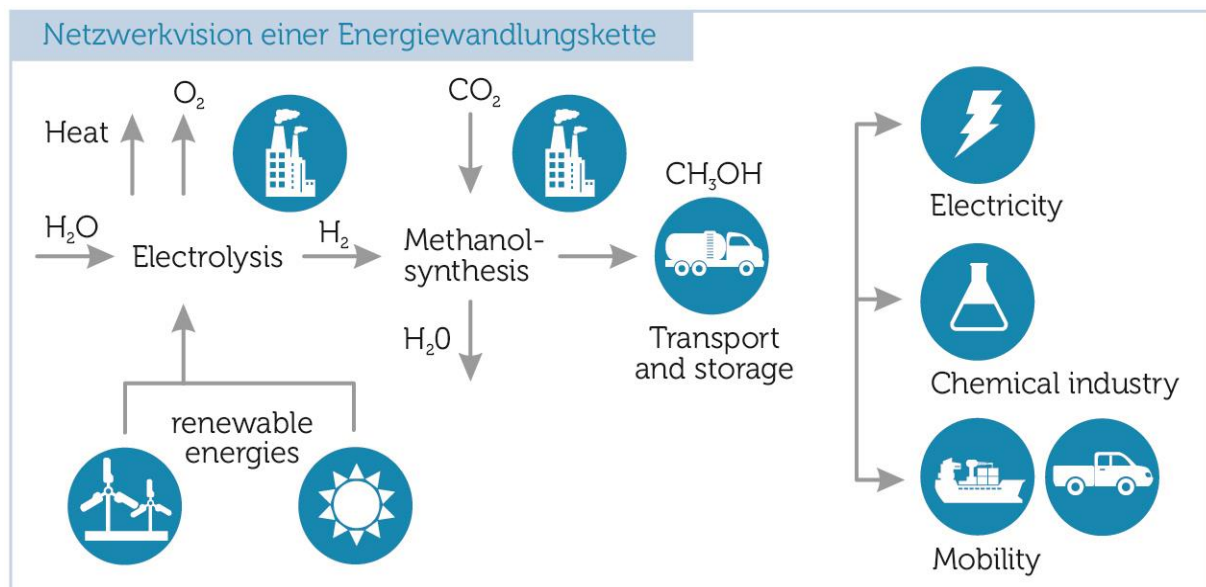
Netzwerkvision einer Energiewandlungskette

Heat

$O_2$

$H_2O$

Electrolysis

$H_2$

$CO_2$

Methanol-synthesis

$H_20$

$CH_3OH$

Transport and storage

renewable energies

Electricity

Chemical industry

Mobility